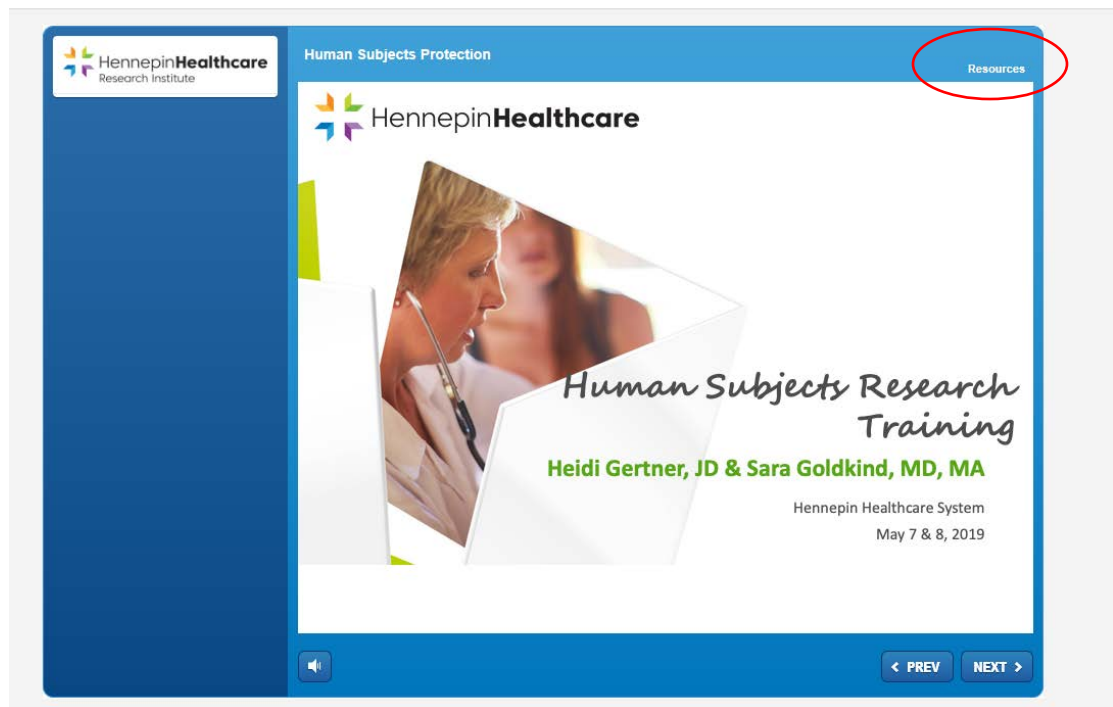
HennepinHealthcare
Research Institute

Human Subjects Protection

Resources

HennepinHealthcare

Human Subjects Research Training

Heidi Gertner, JD & Sara Goldkind, MD, MA

Hennepin Healthcare System

May 7 & 8, 2019

< PREV

NEXT >